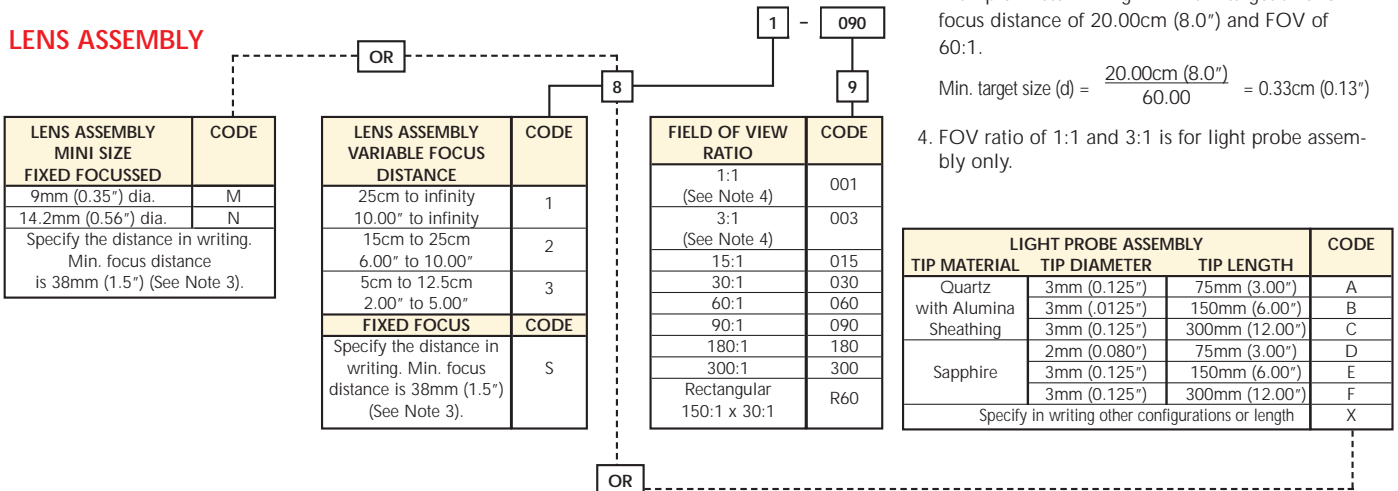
LENS ASSEMBLY

OR

| LENS ASSEMBLY MINI SIZE FIXED FOCUSSED | CODE |
|---|---|
| 9mm (0.35″) dia. | M |
| 14.2mm (0.56″) dia. | N |
| Specify the distance in writing. Min. focus distance is 38mm (1.5″) (See Note 3). | |

8

| LENS ASSEMBLY VARIABLE FOCUS DISTANCE | CODE |
|---|---|
| 25cm to infinity 10.00″ to infinity | 1 |
| 15cm to 25cm 6.00″ to 10.00″ | 2 |
| 5cm to 12.5cm 2.00″ to 5.00″ | 3 |
| FIXED FOCUS | CODE |
| Specify the distance in writing. Min. focus distance is 38mm (1.5″) (See Note 3). | S |

1 – 090

9

| FIELD OF VIEW RATIO | CODE |
|---|---|
| 1:1 (See Note 4) | 001 |
| 3:1 (See Note 4) | 003 |
| 15:1 | 015 |
| 30:1 | 030 |
| 60:1 | 060 |
| 90:1 | 090 |
| 180:1 | 180 |
| 300:1 | 300 |
| Rectangular 150:1 x 30:1 | R60 |

focus distance of 20.00cm (8.0″) and FOV of 60:1.

Min. target size (d) = $\frac{20.00\text{cm } (8.0″)}{60.00}$ = 0.33cm (0.13″)

4. FOV ratio of 1:1 and 3:1 is for light probe assembly only.

| LIGHT PROBE ASSEMBLY TIP MATERIAL | TIP DIAMETER | TIP LENGTH | CODE |
|---|---|---|---|
| Quartz with Alumina Sheathing | 3mm (0.125″) | 75mm (3.00″) | A |
| | 3mm (.0125″) | 150mm (6.00″) | B |
| | 3mm (0.125″) | 300mm (12.00″) | C |
| Sapphire | 2mm (0.080″) | 75mm (3.00″) | D |
| | 3mm (0.125″) | 150mm (6.00″) | E |
| | 3mm (0.125″) | 300mm (12.00″) | F |
| Specify in writing other configurations or length | | | X |

OR